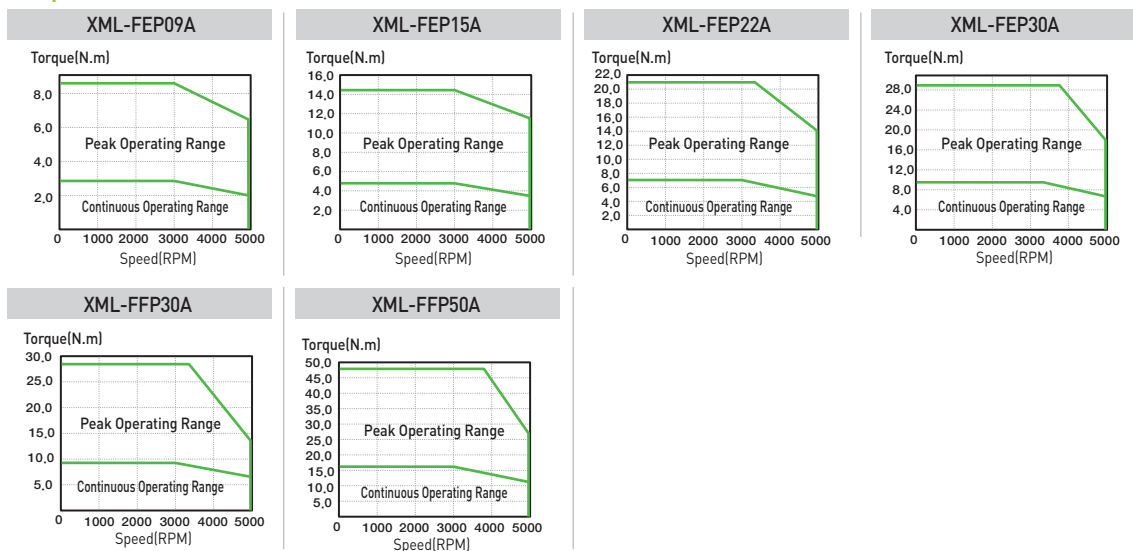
XML-FEP09A

Torque(N.m)

8,0
6,0
4,0
2,0

Peak Operating Range

Continuous Operating Range

0 1000 2000 3000 4000 5000
Speed(RPM)

XML-FEP15A

Torque(N.m)

16,0
14,0
12,0
10,0
8,0
6,0
4,0
2,0

Peak Operating Range

Continuous Operating Range

0 1000 2000 3000 4000 5000
Speed(RPM)

XML-FEP22A

Torque(N.m)

22,0
20,0
18,0
16,0
14,0
12,0
10,0
8,0
6,0
4,0
2,0

Peak Operating Range

Continuous Operating Range

0 1000 2000 3000 4000 5000
Speed(RPM)

XML-FEP30A

Torque(N.m)

28,0
24,0
20,0
16,0
12,0
8,0
4,0

Peak Operating Range

Continuous Operating Range

0 1000 2000 3000 4000 5000
Speed(RPM)

XML-FFP30A

Torque(N.m)

30,0
25,0
20,0
15,0
10,0
5,0

Peak Operating Range

Continuous Operating Range

0 1000 2000 3000 4000 5000
Speed(RPM)

XML-FFP50A

Torque(N.m)

50,0
45,0
40,0
35,0
30,0
25,0
20,0
15,0
10,0
5,0

Peak Operating Range

Continuous Operating Range

0 1000 2000 3000 4000 5000
Speed(RPM)